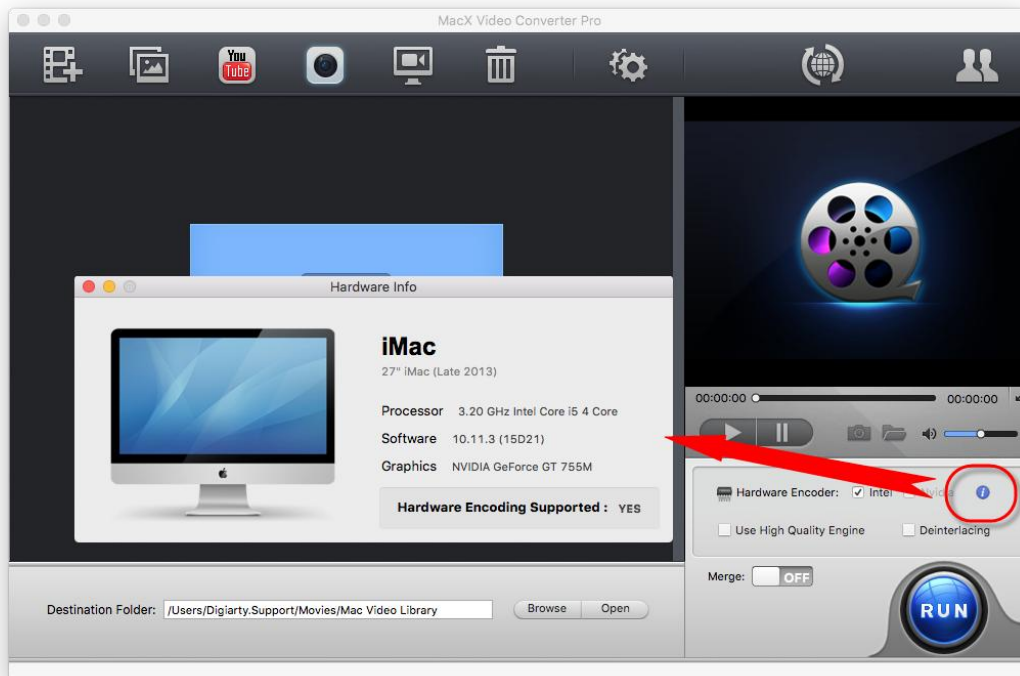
MacX Video Converter Pro

You Tube

Hardware Info

iMac
27" iMac (Late 2013)

Processor 3.20 GHz Intel Core i5 4 Core
Software 10.11.3 (15D21)
Graphics NVIDIA GeForce GT 755M

Hardware Encoding Supported : YES

00:00:00 00:00:00

Hardware Encoder: Intel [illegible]
Use High Quality Engine Deinterlacing

Merge: OFF

RUN

Destination Folder: /Users/Digiarty.Support/Movies/Mac Video Library Browse Open